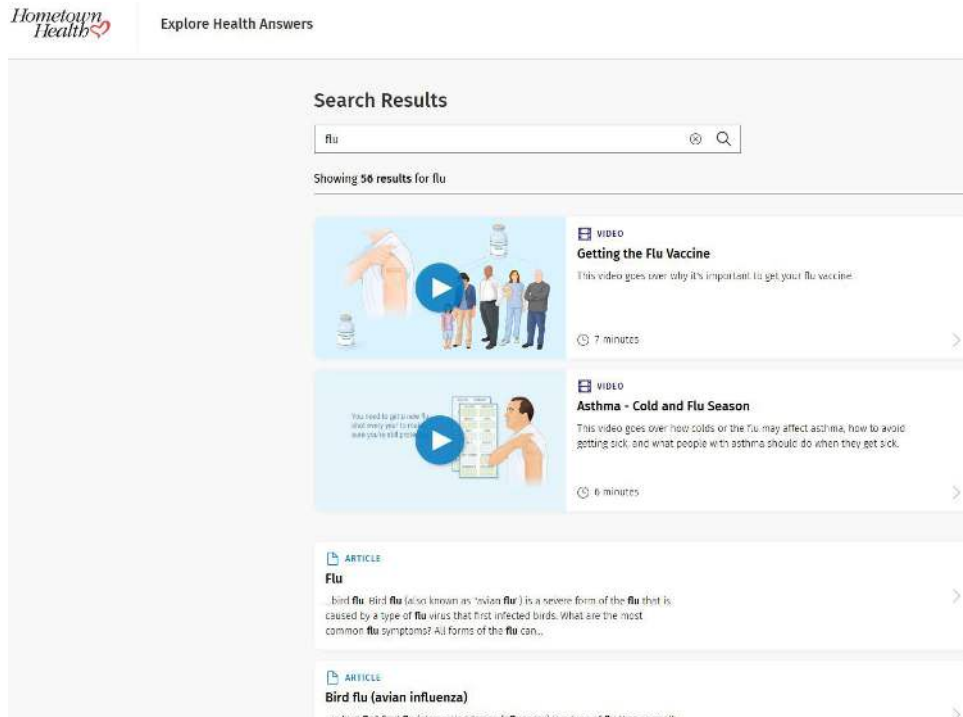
Hometown Health

Explore Health Answers

Search Results

flu

Showing 56 results for flu

VIDEO
Getting the Flu Vaccine
This video goes over why it's important to get your flu vaccine.

7 minutes

You need to get a new flu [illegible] every year to make sure you're still prote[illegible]

VIDEO
Asthma - Cold and Flu Season
This video goes over how colds or the flu may affect asthma, how to avoid getting sick, and what people with asthma should do when they get sick.

6 minutes

ARTICLE
Flu
...bird flu. Bird flu (also known as "avian flu") is a severe form of the flu that is caused by a type of flu virus that first infected birds. What are the most common flu symptoms? All forms of the flu can...

ARTICLE
Bird flu (avian influenza)
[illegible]